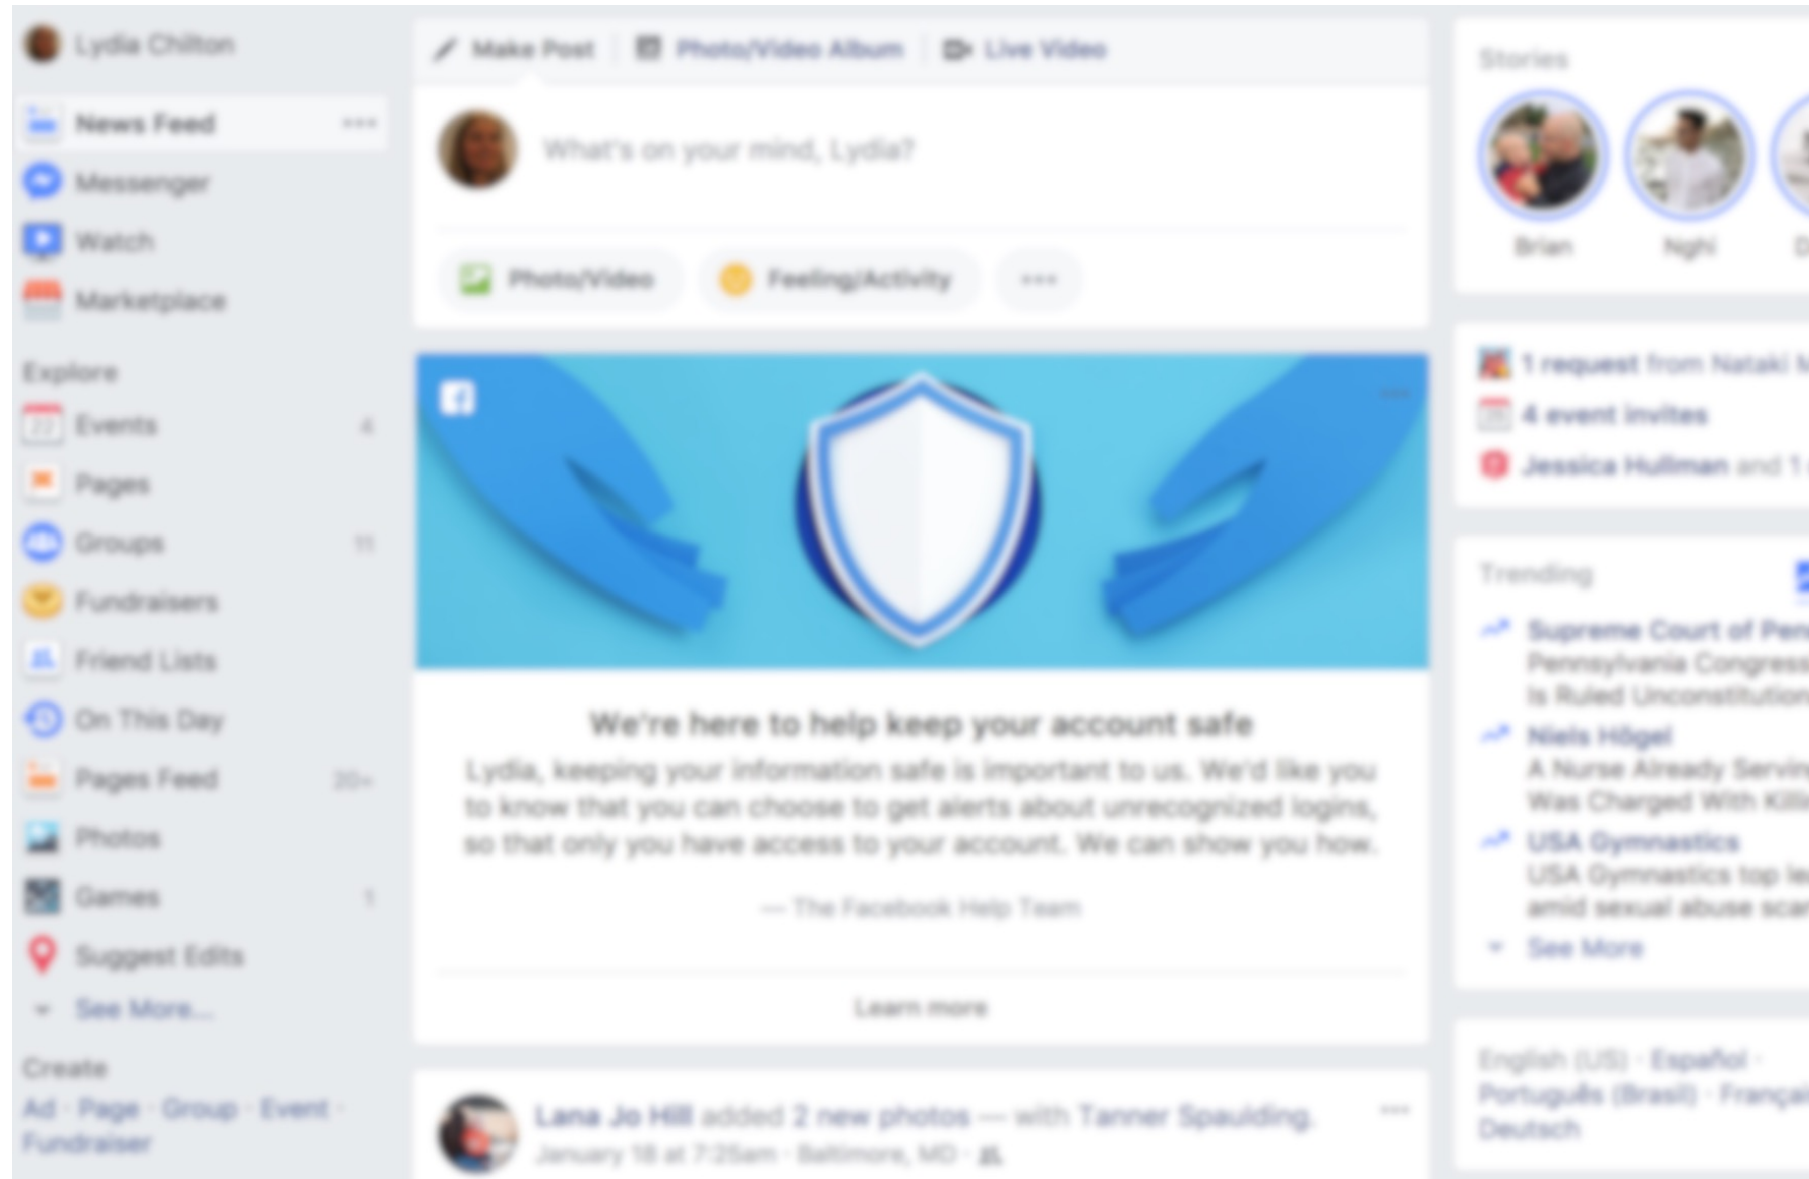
Lydia Chilton

News Feed

Messenger

Watch

Marketplace

Explore

Events 4

Pages

Groups 11

Fundraisers

Friend Lists

On This Day

Pages Feed 20+

Photos

Games 1

Suggest Edits

See More...

Create

Ad · Page · Group · Event · Fundraiser

Make Post

Photo/Video Album

Live Video

What's on your mind, Lydia?

Photo/Video

Feeling/Activity

We're here to help keep your account safe

Lydia, keeping your information safe is important to us. We'd like you to know that you can choose to get alerts about unrecognized logins, so that only you have access to your account. We can show you how.

— The Facebook Help Team

Learn more

Lana Jo Hill added 2 new photos — with Tanner Spaulding.

January 18 at 7:25am · Baltimore, MD ·

Stories

Brian

Nghi

1 request from Nataki M

4 event invites

Jessica Hullman and 1

Trending

Supreme Court of Penn

Pennsylvania Congress

Is Ruled Unconstitution

Niels Högel

A Nurse Already Servin

Was Charged With Killi

USA Gymnastics

USA Gymnastics top le

amid sexual abuse sca

See More

English (US) · Español · Português (Brasil) · Françai · Deutsch